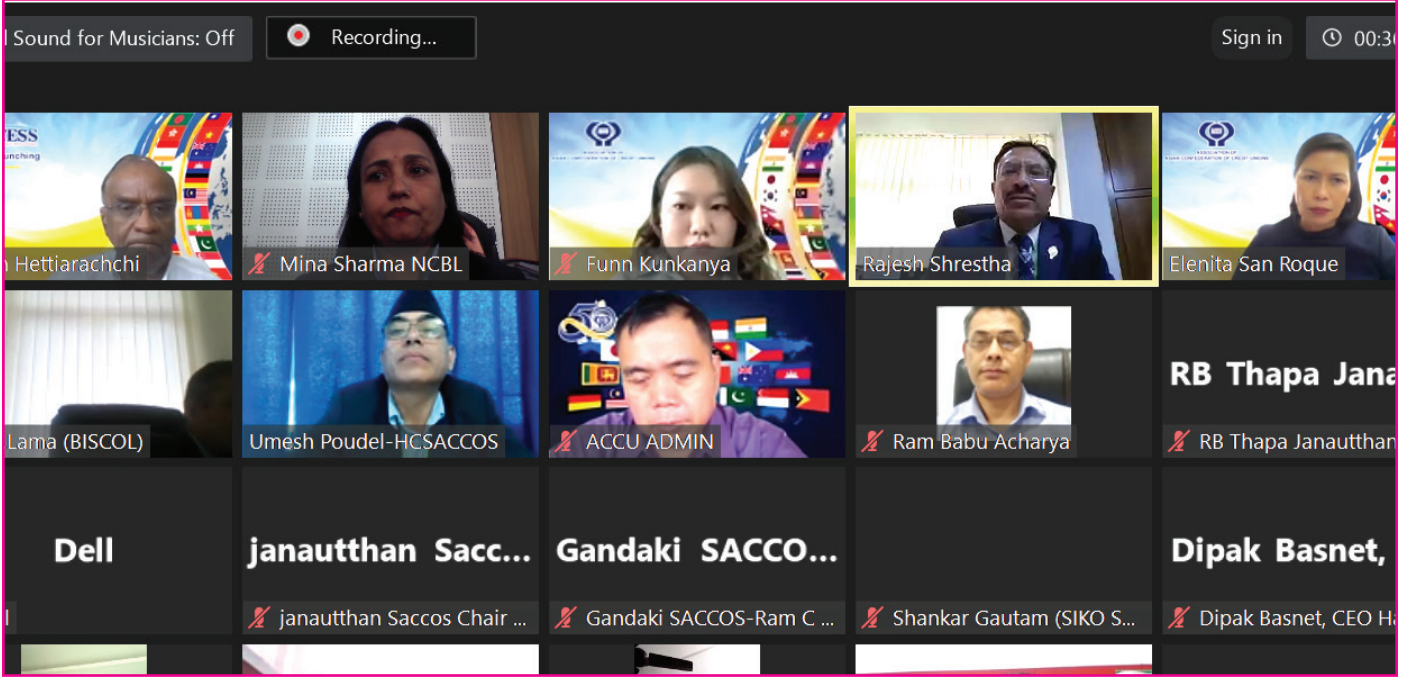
l Sound for Musicians: Off
Recording...
Sign in
00:3

ESS
unching
n Hettiarachchi
Mina Sharma NCBL
Funn Kunkanya
Rajesh Shrestha
Elenita San Roque

Lama (BISCOL)
Umesh Poudel-HCSACCOS
ACCU ADMIN
Ram Babu Acharya
RB Thapa Jana
RB Thapa Janautthan

Dell
l
janautthan Sacc...
janautthan Saccos Chair ...
Gandaki SACCO...
Gandaki SACCOS-Ram C ...
Shankar Gautam (SIKO S...
Dipak Basnet,
Dipak Basnet, CEO Ha